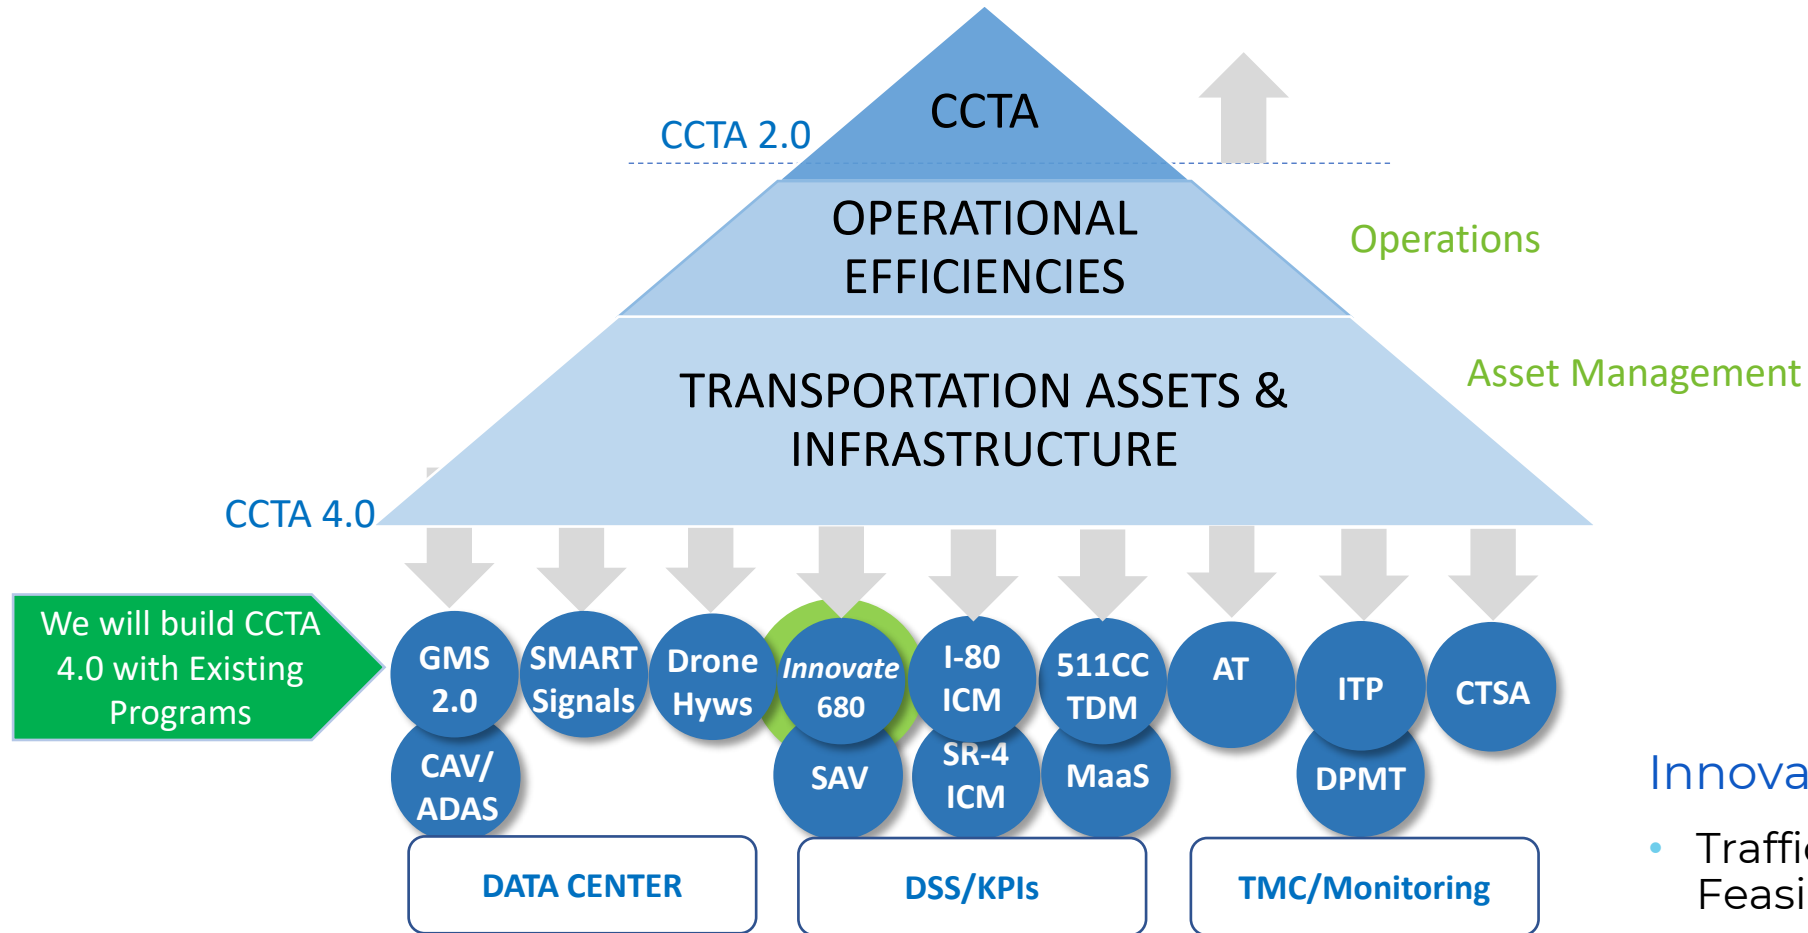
CCTA 2.0

CCTA

OPERATIONAL EFFICIENCIES

Operations

TRANSPORTATION ASSETS & INFRASTRUCTURE

Asset Management

CCTA 4.0

We will build CCTA 4.0 with Existing Programs

GMS 2.0

CAV/ ADAS

SMART Signals

Drone Hyws

Innovate 680

SAV

I-80 ICM

SR-4 ICM

511CC TDM

MaaS

AT

ITP

DPMT

CTSA

DATA CENTER

DSS/KPIs

TMC/Monitoring

Innova

• Traffi
Feasi